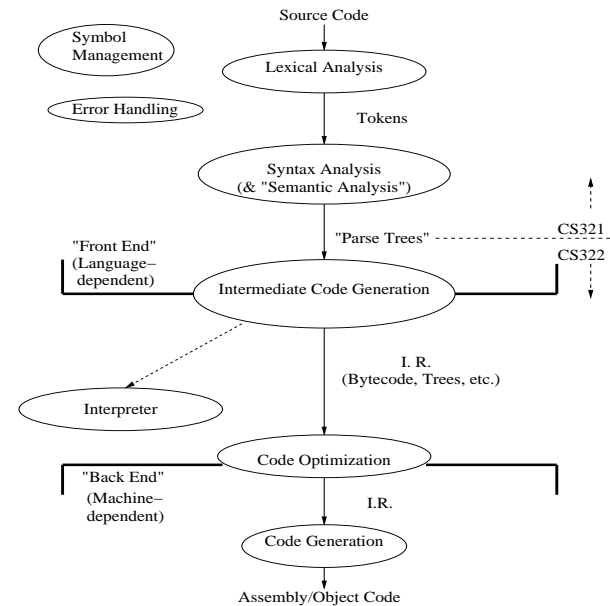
Source Code

Symbol Management

Lexical Analysis

Error Handling

Tokens

Syntax Analysis (& "Semantic Analysis")

"Parse Trees"

CS321

CS322

"Front End" (Language–dependent)

Intermediate Code Generation

I. R. (Bytecode, Trees, etc.)

Interpreter

"Back End" (Machine–dependent)

Code Optimization

I.R.

Code Generation

Assembly/Object Code